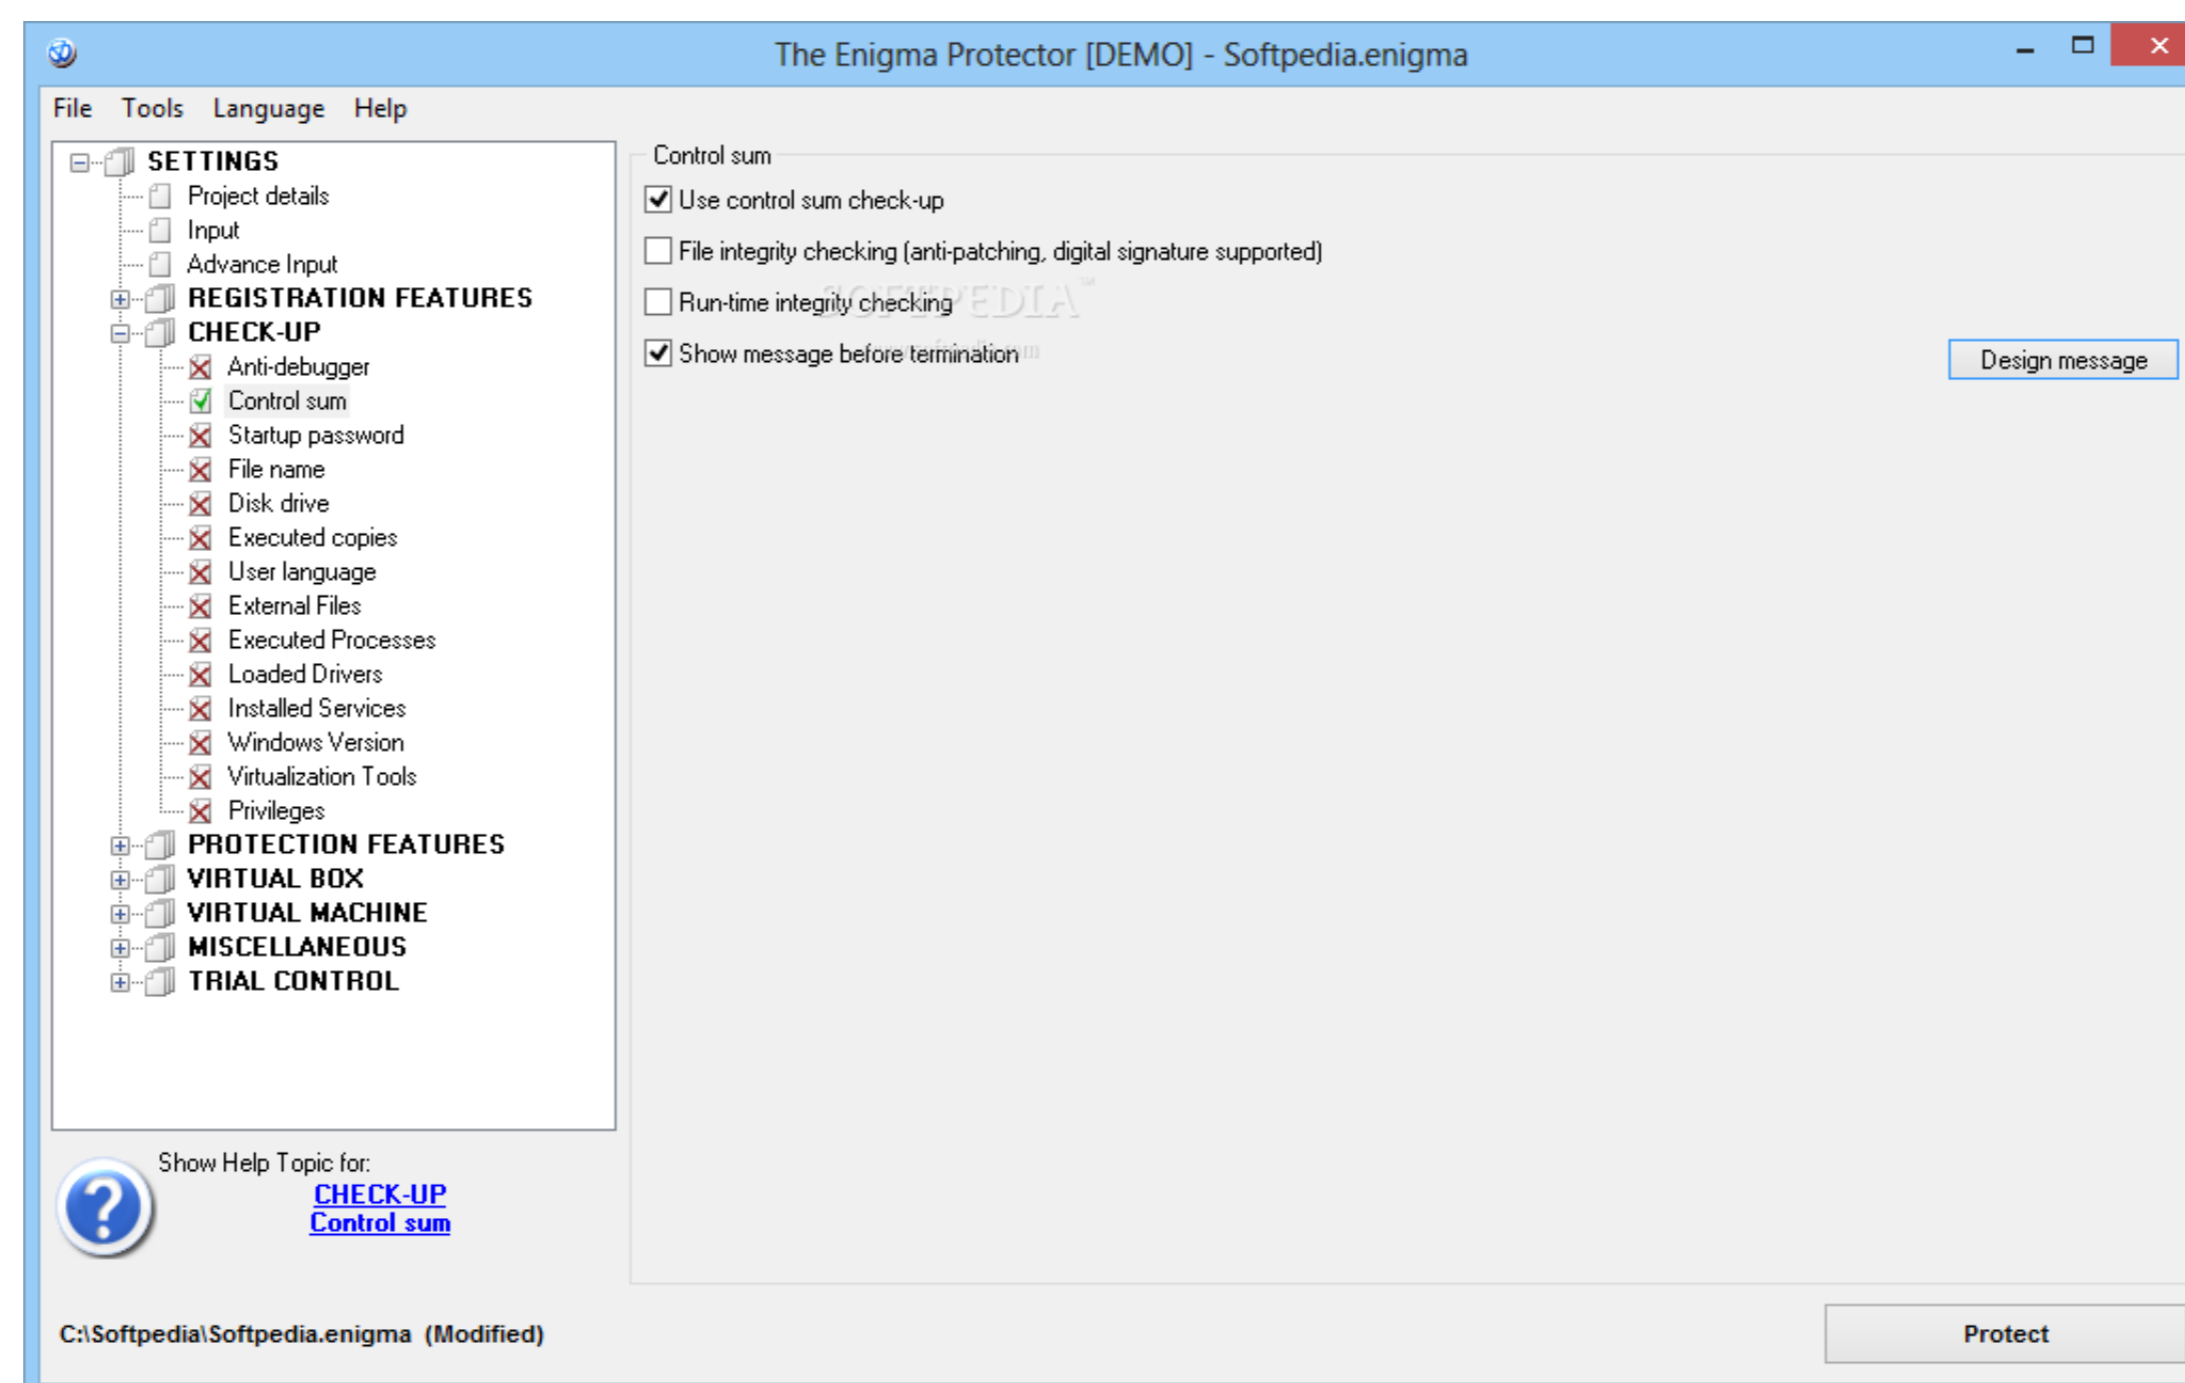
The Enigma Protector [DEMO] - Softpedia.enigma

File Tools Language Help

SETTINGS
Project details
Input
Advance Input
REGISTRATION FEATURES
CHECK-UP
Anti-debugger
Control sum
Startup password
File name
Disk drive
Executed copies
User language
External Files
Executed Processes
Loaded Drivers
Installed Services
Windows Version
Virtualization Tools
Privileges
PROTECTION FEATURES
VIRTUAL BOX
VIRTUAL MACHINE
MISCELLANEOUS
TRIAL CONTROL

Show Help Topic for:
CHECK-UP
Control sum

Control sum
Use control sum check-up
File integrity checking (anti-patching, digital signature supported)
Run-time integrity checking
Show message before termination
Design message

SOFTPEDIA

C:\Softpedia\Softpedia.enigma (Modified)

Protect